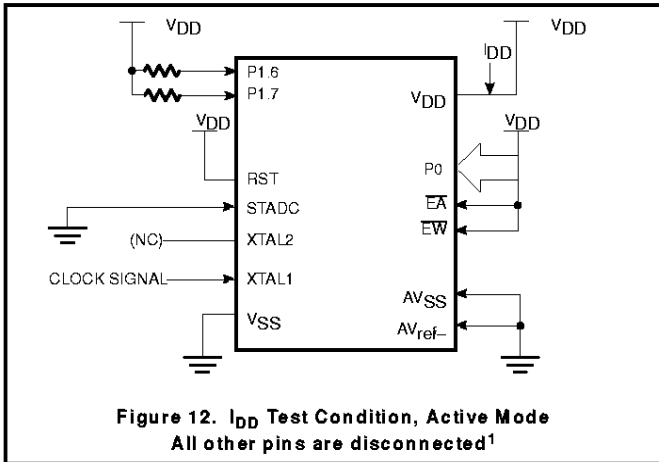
$V_{DD}$

$V_{DD}$

$I_{DD}$

P1.6

P1.7

$V_{DD}$

$V_{DD}$

$V_{DD}$

RST

P0

STADC

$\overline{EA}$

$\overline{EW}$

(NC)

XTAL2

CLOCK SIGNAL

XTAL1

$AV_{SS}$

$V_{SS}$

$AV_{ref-}$

Figure 12. $I_{DD}$ Test Condition, Active Mode
All other pins are disconnected$^1$